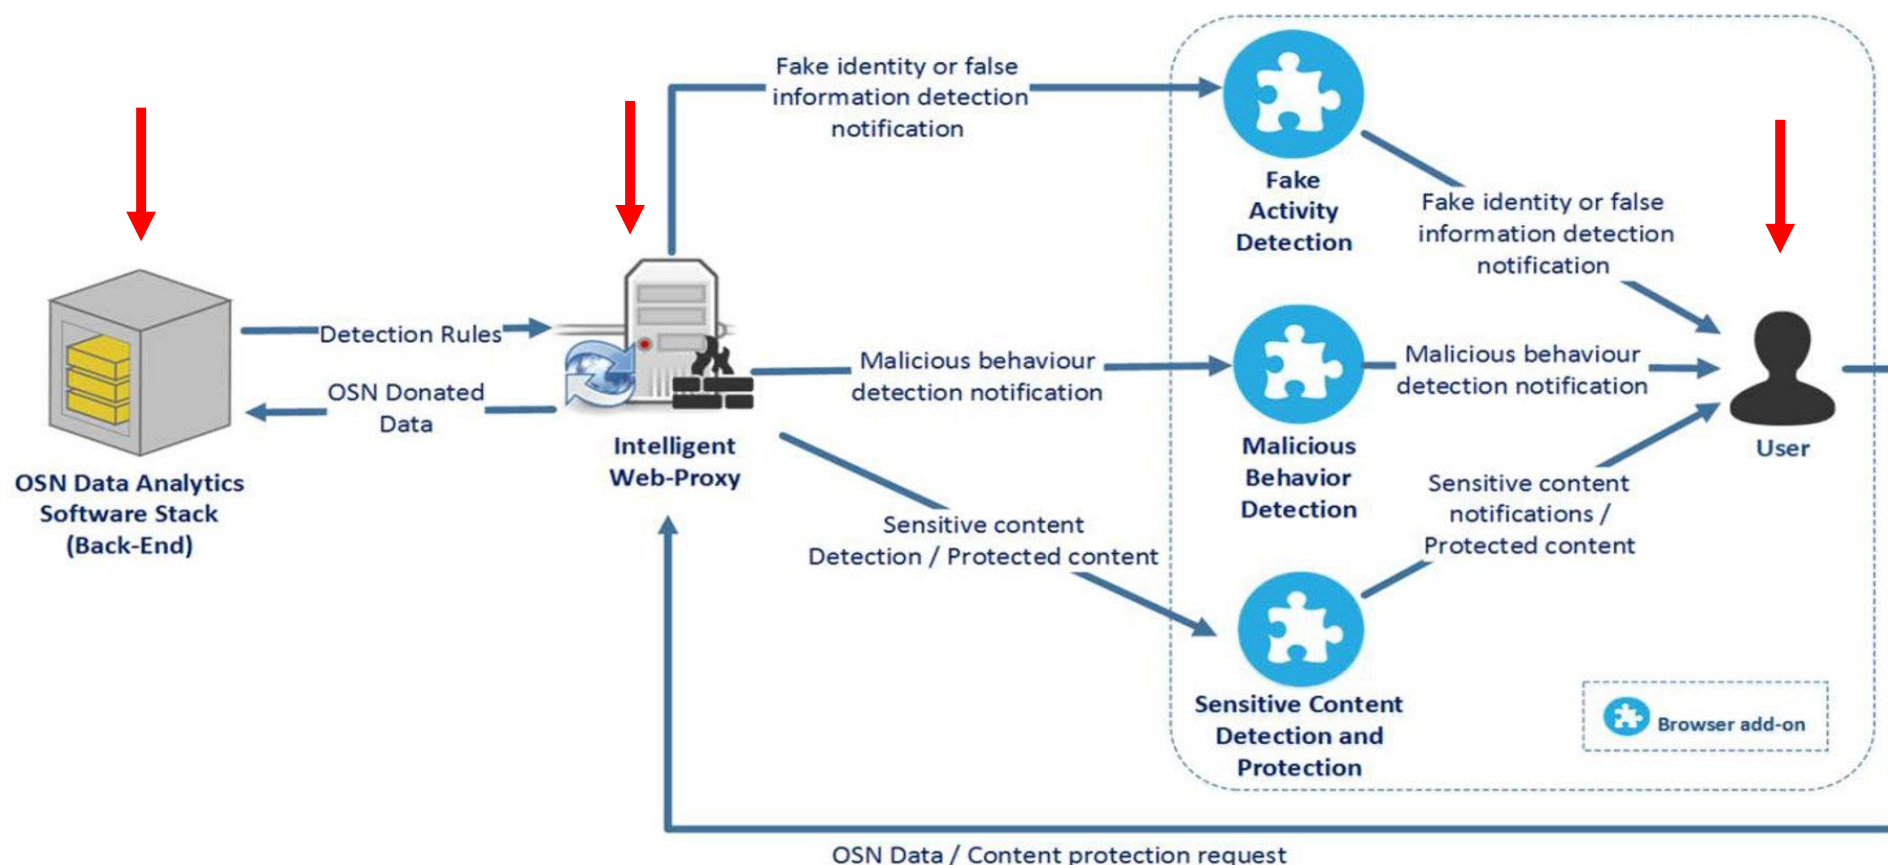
Fake identity or false information detection notification

Fake Activity Detection

Fake identity or false information detection notification

Detection Rules

OSN Donated Data

Malicious behaviour detection notification

Malicious behaviour detection notification

User

Malicious Behavior Detection

OSN Data Analytics Software Stack (Back-End)

Intelligent Web-Proxy

Sensitive content Detection / Protected content

Sensitive content notifications / Protected content

Sensitive Content Detection and Protection

Browser add-on

OSN Data / Content protection request